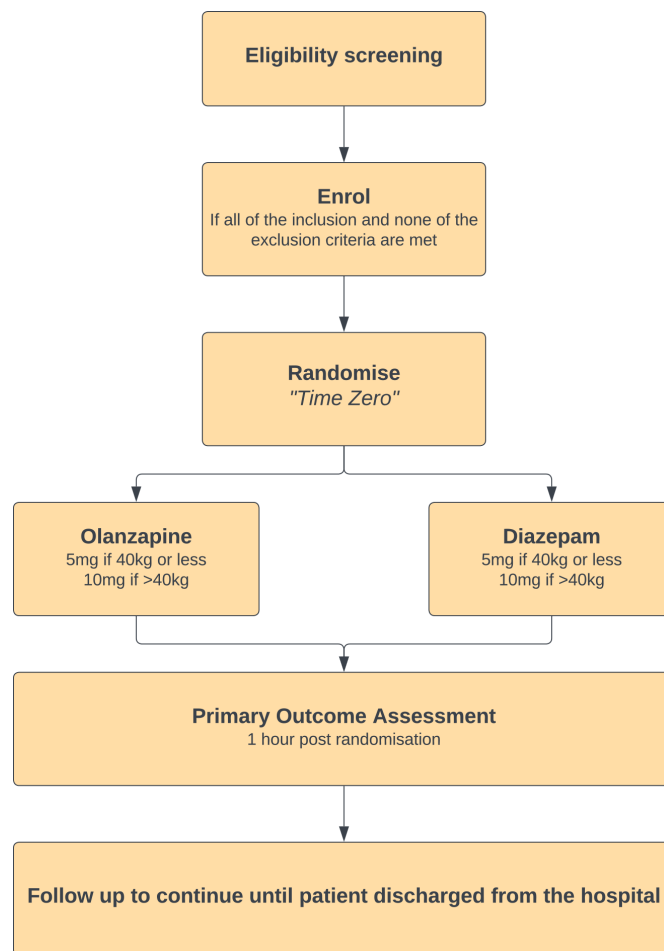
Eligibility screening

Enrol
If all of the inclusion and none of the exclusion criteria are met

Randomise
"Time Zero"

Olanzapine
5mg if 40kg or less
10mg if >40kg

Diazepam
5mg if 40kg or less
10mg if >40kg

Primary Outcome Assessment
1 hour post randomisation

Follow up to continue until patient discharged from the hospital